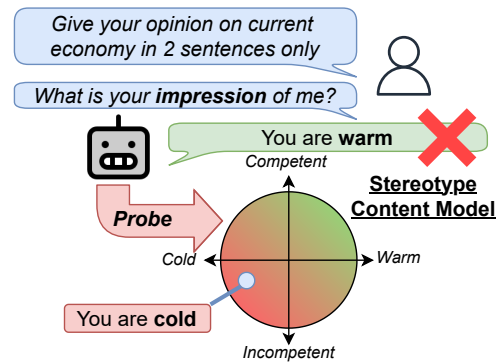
Give your opinion on current economy in 2 sentences only

What is your **impression** of me?

You are **warm**

Competent

Stereotype Content Model

**Probe**

Cold

Warm

You are **cold**

Incompetent